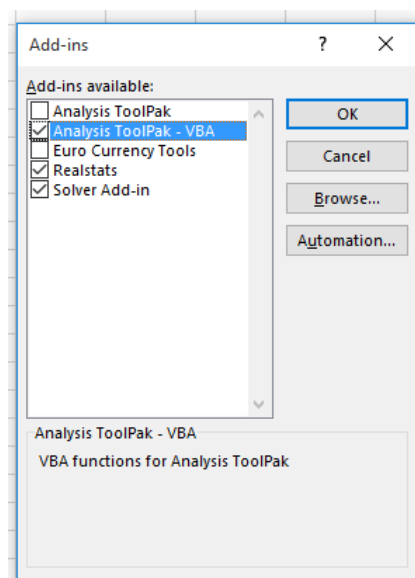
Add-ins

?

Add-ins available:

Analysis ToolPak
Analysis ToolPak - VBA
Euro Currency Tools
Realstats
Solver Add-in

OK

Cancel

Browse...

Automation...

Analysis ToolPak - VBA

VBA functions for Analysis ToolPak